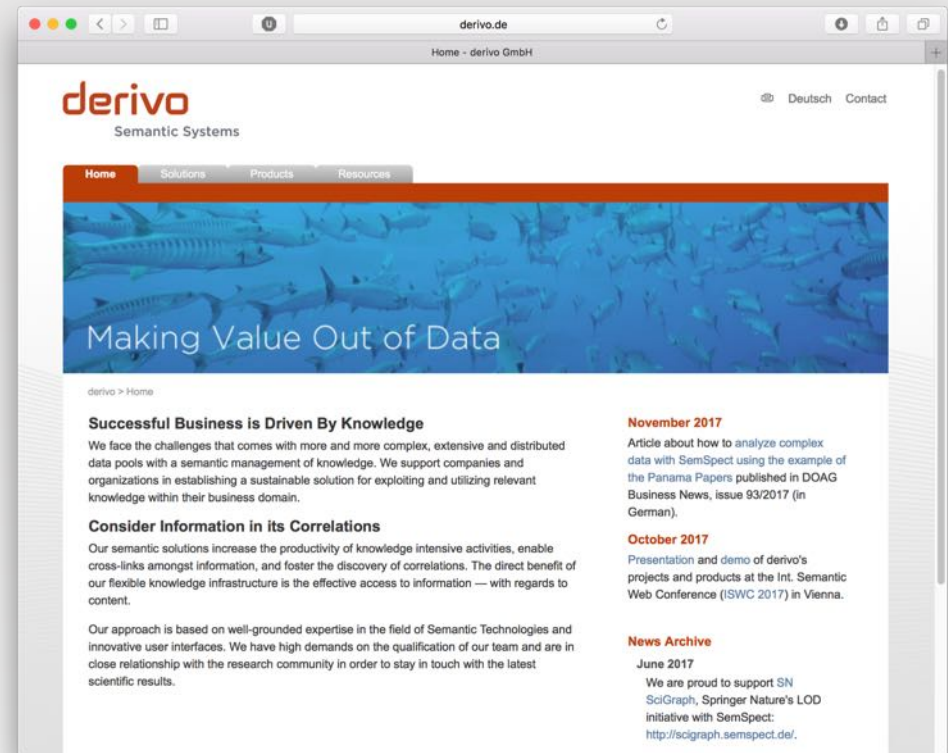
derivo.de

Home - derivo GmbH

derivo
Semantic Systems

Deutsch Contact

Home Solutions Products Resources

Making Value Out of Data

derivo > Home

Successful Business is Driven By Knowledge

We face the challenges that comes with more and more complex, extensive and distributed data pools with a semantic management of knowledge. We support companies and organizations in establishing a sustainable solution for exploiting and utilizing relevant knowledge within their business domain.

Consider Information in its Correlations

Our semantic solutions increase the productivity of knowledge intensive activities, enable cross-links amongst information, and foster the discovery of correlations. The direct benefit of our flexible knowledge infrastructure is the effective access to information — with regards to content.

Our approach is based on well-grounded expertise in the field of Semantic Technologies and innovative user interfaces. We have high demands on the qualification of our team and are in close relationship with the research community in order to stay in touch with the latest scientific results.

November 2017

Article about how to analyze complex data with SemSpect using the example of the Panama Papers published in DOAG Business News, issue 93/2017 (in German).

October 2017

Presentation and demo of derivo's projects and products at the Int. Semantic Web Conference (ISWC 2017) in Vienna.

News Archive

June 2017

We are proud to support SN SciGraph, Springer Nature's LOD initiative with SemSpect: http://scigraph.semspect.de/.